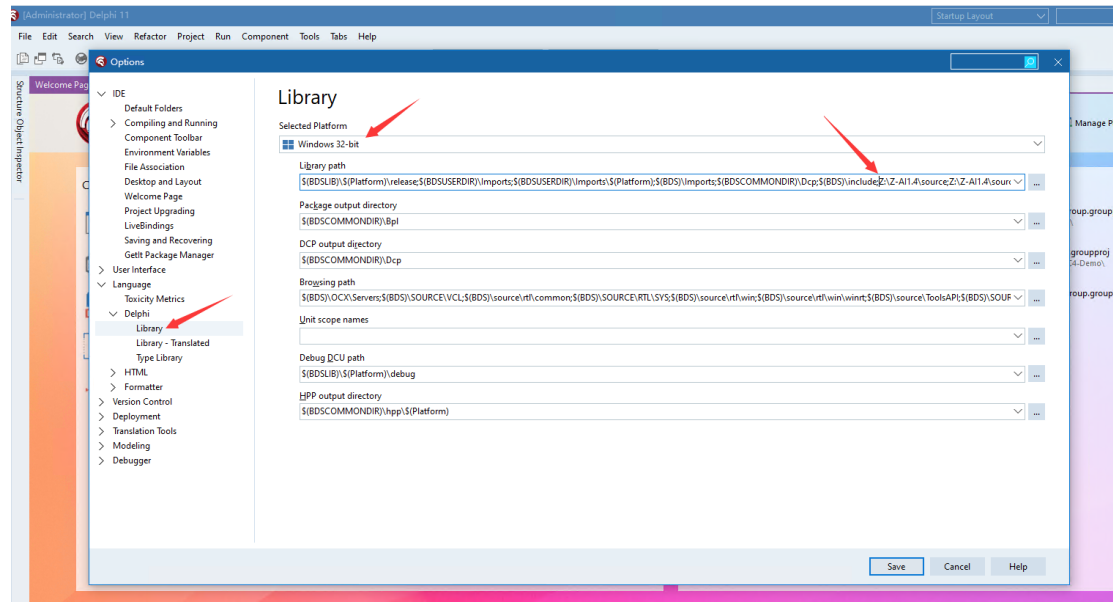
[Administrator] Delphi 11
Startup Layout

File Edit Search View Refactor Project Run Component Tools Tabs Help

Structure Object Inspector

Welcome Pag

Options

IDE
Default Folders
Compiling and Running
Component Toolbar
Environment Variables
File Association
Desktop and Layout
Welcome Page
Project Upgrading
LiveBindings
Saving and Recovering
GetIt Package Manager
User Interface
Language
Toxicity Metrics
Delphi
Library
Library - Translated
Type Library
HTML
Formatter
Version Control
Deployment
Translation Tools
Modeling
Debugger

Library

Selected Platform
Windows 32-bit

Library path
$(BDSLIB)\$(Platform)\release;$(BDSUSERDIR)\Imports;$(BDSUSERDIR)\Imports\$(Platform);$(BDS)\Imports;$(BDSCOMMONDIR)\Dcp;$(BDS)\include;Z:\Z-AI1.4\source;Z:\Z-AI1.4\sourc

Package output directory
$(BDSCOMMONDIR)\Bpl

DCP output directory
$(BDSCOMMONDIR)\Dcp

Browsing path
$(BDS)\OCX\Servers;$(BDS)\SOURCE\VCL;$(BDS)\source\rtl\common;$(BDS)\SOURCE\RTL\SYS;$(BDS)\source\rtl\win;$(BDS)\source\rtl\win\winrt;$(BDS)\source\ToolsAPI;$(BDS)\SOUR

Unit scope names

Debug DCU path
$(BDSLIB)\$(Platform)\debug

HPP output directory
$(BDSCOMMONDIR)\hpp\$(Platform)

Save Cancel Help

Manage P
roup.group
groupproj
C4-Demo\
roup.group